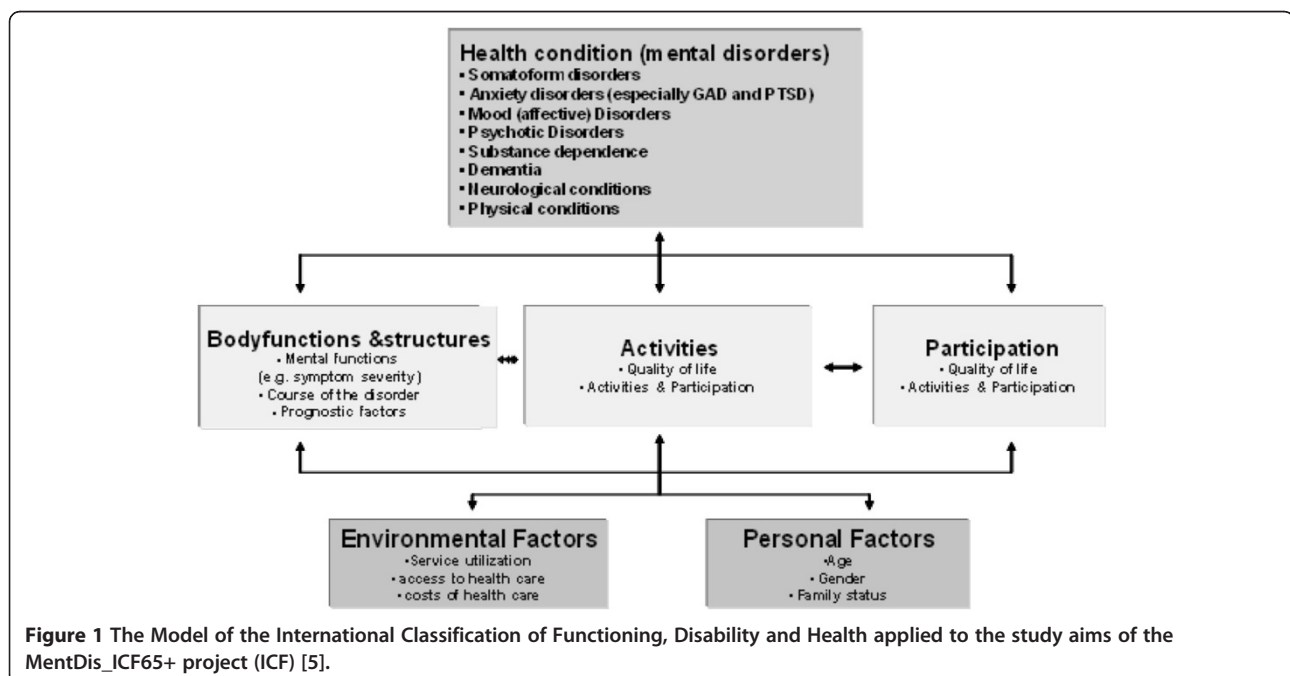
Health condition (m ental disorders)
▪ Somatoform disorders
▪ Anxiety disorders (especially GAD and PTSD)
▪ Mood (affective) Disorders
▪ Psychotic Disorders
▪ Substance dependence
▪ Dementia
▪ Neurological conditions
▪ Physical conditions

Bodyfunctions &structures
▪ Mental functions (e.g. symptom severity)
▪ Course of the disorder
▪ Prognostic factors

Activities
▪ Quality of life
▪ Activities & Participation

Participation
▪ Quality of life
▪ Activities & Participation

Environmental Factors
▪Service utilization
▪ access to health care
▪ costs of health care

Personal Factors
▪Age
▪ Gender
▪ Family status

Figure 1 The Model of the International Classification of Functioning, Disability and Health applied to the study aims of the MentDis_ICF65+ project (ICF) [5].